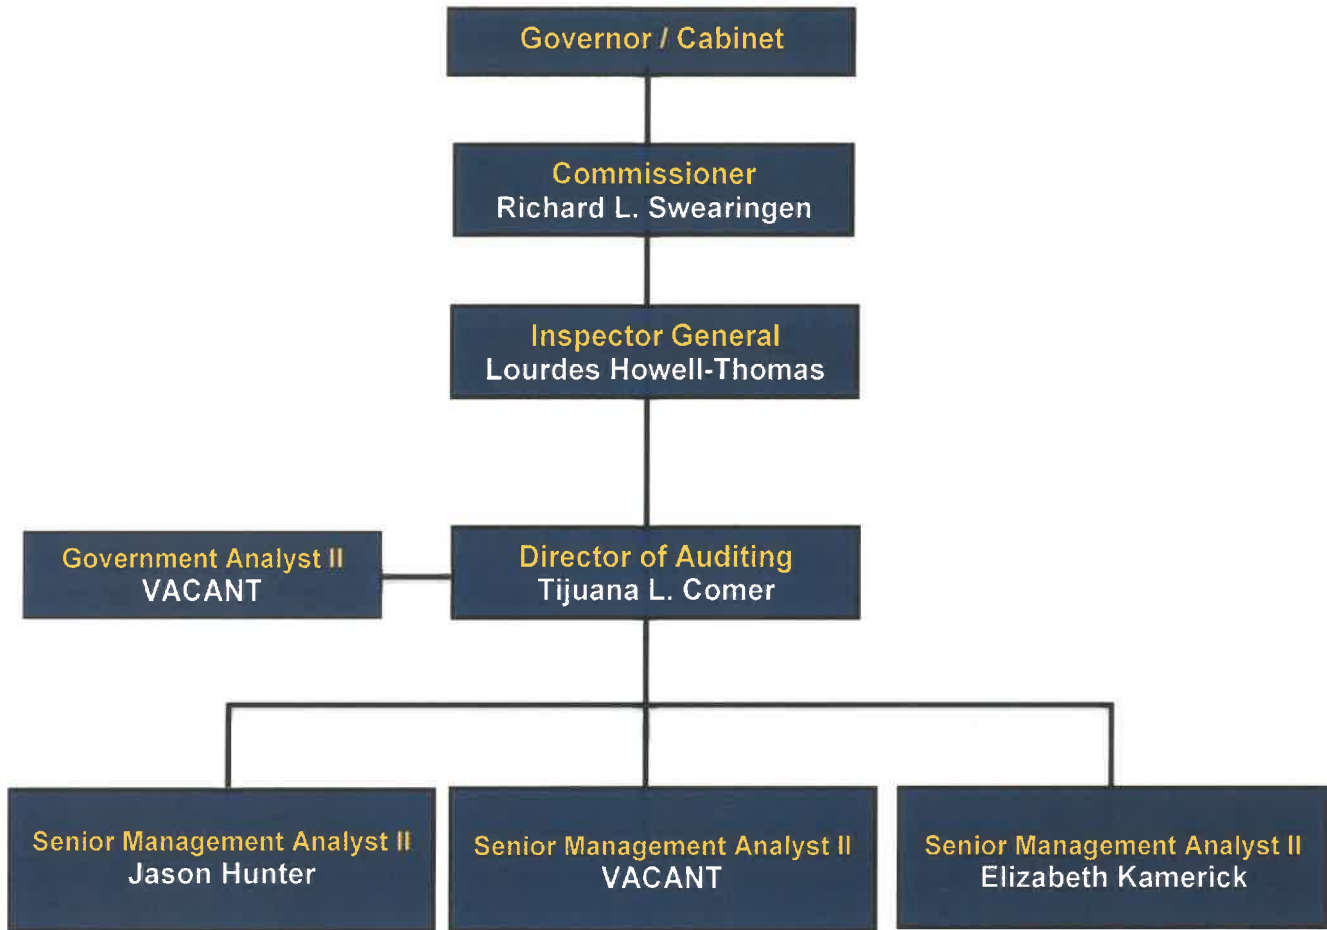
Governor / Cabinet

Commissioner
Richard L. Swearingen

Inspector General
Lourdes Howell-Thomas

Government Analyst II
VACANT

Director of Auditing
Tijuana L. Comer

Senior Management Analyst II
Jason Hunter

Senior Management Analyst II
VACANT

Senior Management Analyst II
Elizabeth Kamerick